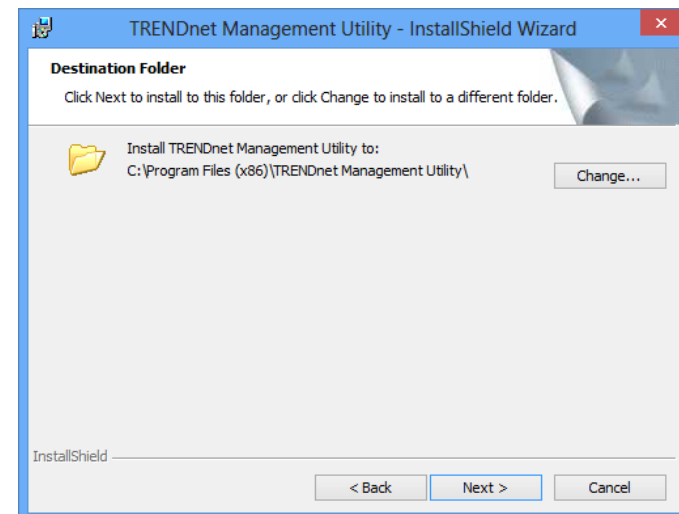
TRENDnet Management Utility - InstallShield Wizard

Destination Folder

Click Next to install to this folder, or click Change to install to a different folder.

Install TRENDnet Management Utility to:
C:\Program Files (x86)\TRENDnet Management Utility\

Change...

InstallShield

< Back

Next >

Cancel